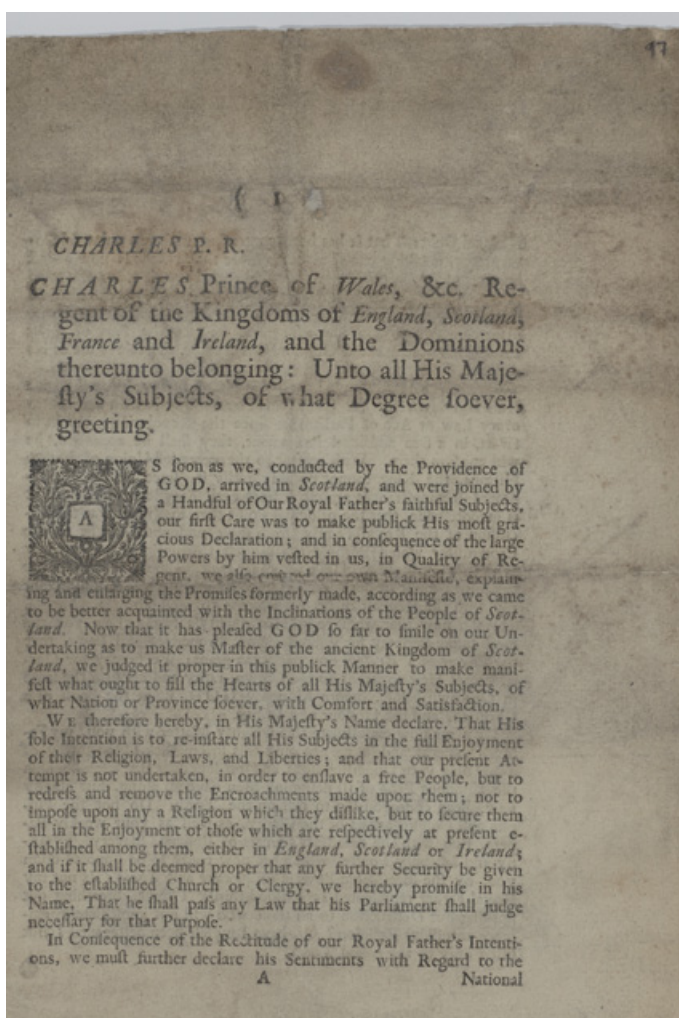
97

( 1 )

CHARLES P. R.

CHARLES Prince of Wales, &c. Regent of the Kingdoms of England, Scotland, France and Ireland, and the Dominions thereunto belonging: Unto all His Majesty's Subjects, of what Degree soever, greeting.

AS soon as we, conducted by the Providence of GOD, arrived in Scotland, and were joined by a Handful of Our Royal Father's faithful Subjects, our first Care was to make publick His most gracious Declaration; and in consequence of the large Powers by him vested in us, in Quality of Regent, we also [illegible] our own Manifesto, explaining and enlarging the Promises formerly made, according as we came to be better acquainted with the Inclinations of the People of Scotland. Now that it has pleased GOD so far to smile on our Undertaking as to make us Master of the ancient Kingdom of Scotland, we judged it proper in this publick Manner to make manifest what ought to fill the Hearts of all His Majesty's Subjects, of what Nation or Province soever, with Comfort and Satisfaction.

WE therefore hereby, in His Majesty's Name declare, That His sole Intention is to re-instate all His Subjects in the full Enjoyment of their Religion, Laws, and Liberties; and that our present Attempt is not undertaken, in order to enslave a free People, but to redress and remove the Encroachments made upon them; not to impose upon any a Religion which they dislike, but to secure them all in the Enjoyment of those which are respectively at present established among them, either in England, Scotland or Ireland; and if it shall be deemed proper that any further Security be given to the established Church or Clergy, we hereby promise in his Name, That he shall pass any Law that his Parliament shall judge necessary for that Purpose.

In Consequence of the Rectitude of our Royal Father's Intentions, we must further declare his Sentiments with Regard to the

A National